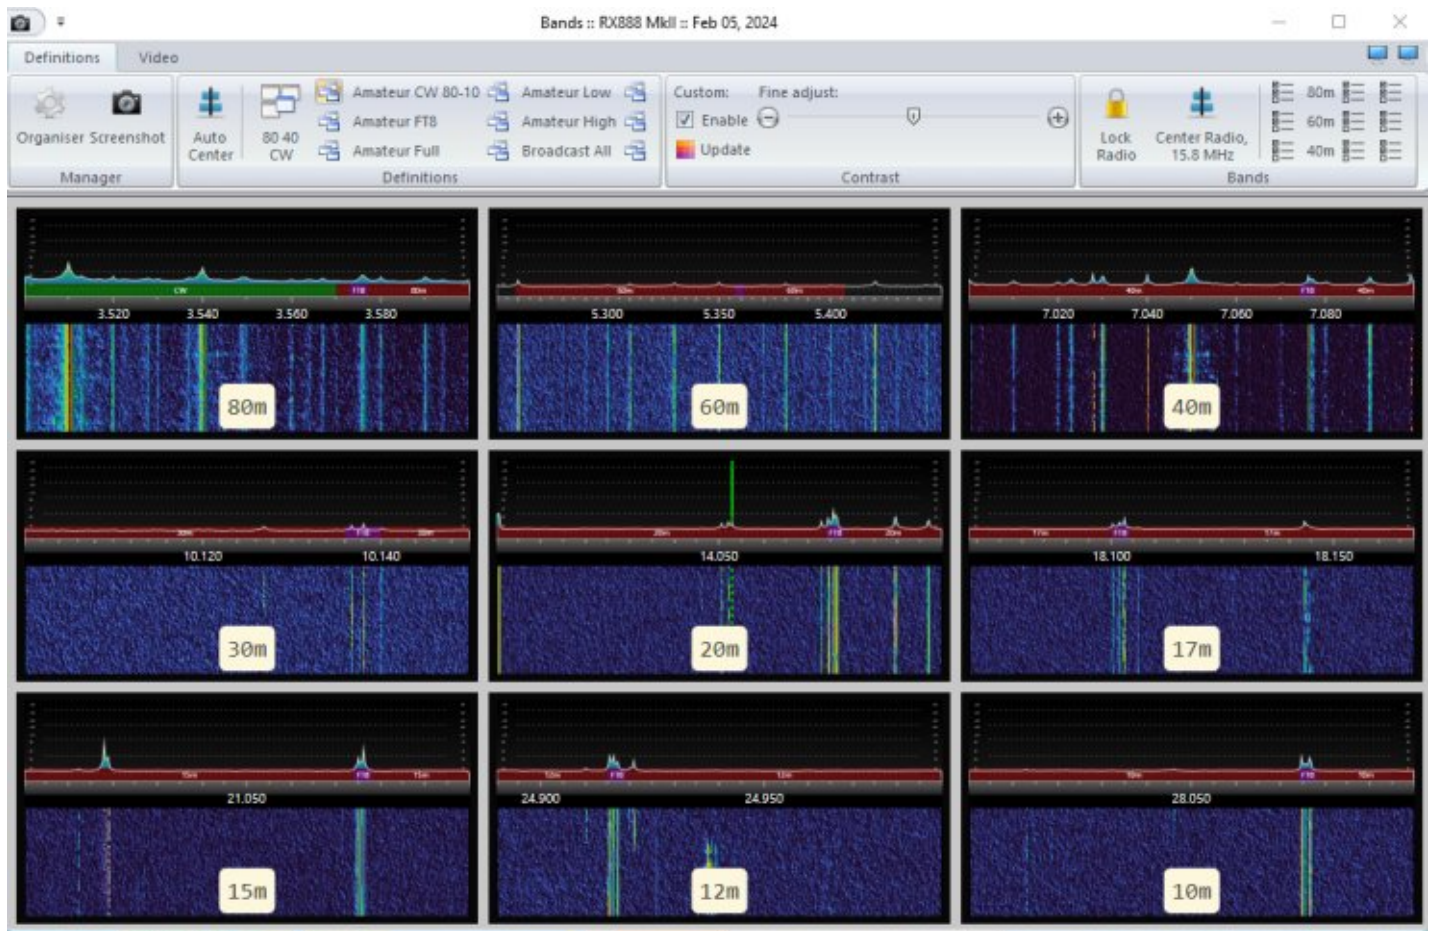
Bands :: RX888 MkII :: Feb 05, 2024

Definitions Video

Organiser Screenshot
Manager

Auto Center
80 40 CW
Amateur CW 80-10
Amateur FT8
Amateur Full
Amateur Low
Amateur High
Broadcast All
Definitions

Custom:
Enable
Update
Fine adjust:
Contrast

Lock Radio
Center Radio, 15.8 MHz
80m
60m
40m
Bands

3.520 3.540 3.560 3.580
80m

5.300 5.350 5.400
60m

7.020 7.040 7.060 7.080
40m

10.120 10.140
30m

14.050
20m

18.100 18.150
17m

21.050
15m

24.900 24.950
12m

28.050
10m